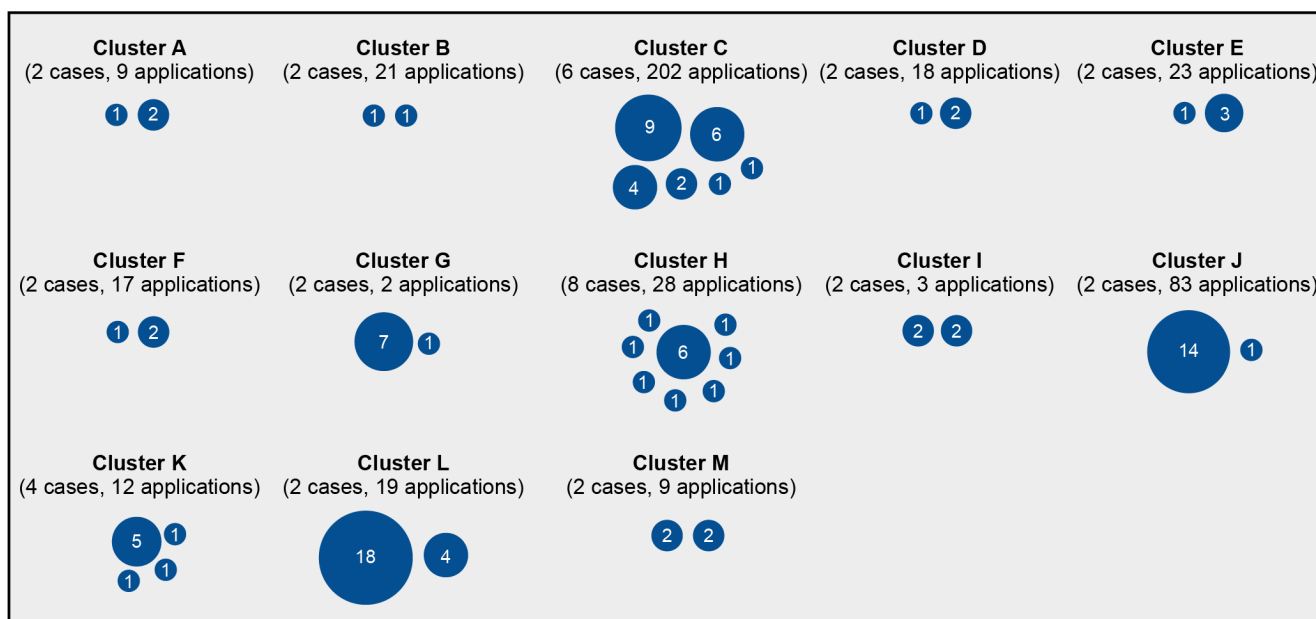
Cluster A
(2 cases, 9 applications)
1 2

Cluster B
(2 cases, 21 applications)
1 1

Cluster C
(6 cases, 202 applications)
9 6 1 4 2 1

Cluster D
(2 cases, 18 applications)
1 2

Cluster E
(2 cases, 23 applications)
1 3

Cluster F
(2 cases, 17 applications)
1 2

Cluster G
(2 cases, 2 applications)
7 1

Cluster H
(8 cases, 28 applications)
1 1 1 6 1 1 1 1

Cluster I
(2 cases, 3 applications)
2 2

Cluster J
(2 cases, 83 applications)
14 1

Cluster K
(4 cases, 12 applications)
5 1 1 1

Cluster L
(2 cases, 19 applications)
18 4

Cluster M
(2 cases, 9 applications)
2 2